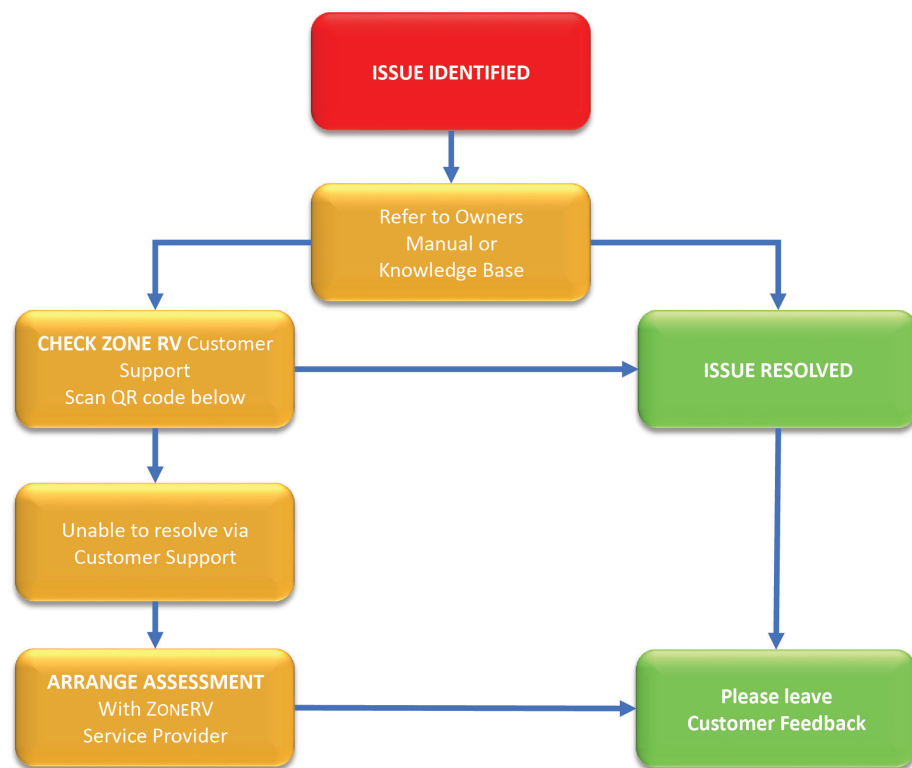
ISSUE IDENTIFIED

Refer to Owners Manual or Knowledge Base

CHECK ZONE RV Customer Support
Scan QR code below

ISSUE RESOLVED

Unable to resolve via Customer Support

ARRANGE ASSESSMENT
With ZONERV
Service Provider

Please leave
Customer Feedback